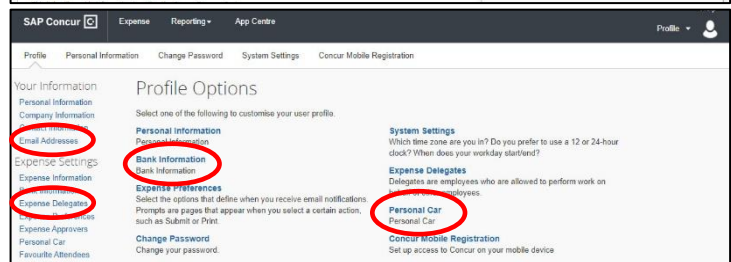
SAP Concur C Expense Reporting App Centre Profile

Profile Personal Information Change Password System Settings Concur Mobile Registration

Your Information
Personal Information
Company Information
Contact Information
Email Addresses

Expense Settings
Expense Information
Bank Information
Expense Delegates
Expense Preferences
Expense Approvers
Personal Car
Favourite Attendees

Profile Options

Select one of the following to customise your user profile.

Personal Information
Personal Information

Bank Information
Bank Information

Expense Preferences
Select the options that define when you receive email notifications. Prompts are pages that appear when you select a certain action, such as Submit or Print.

Change Password
Change your password.

System Settings
Which time zone are you in? Do you prefer to use a 12 or 24-hour clock? When does your workday start/end?

Expense Delegates
Delegates are employees who are allowed to perform work on behalf of other employees.

Personal Car
Personal Car

Concur Mobile Registration
Set up access to Concur on your mobile device